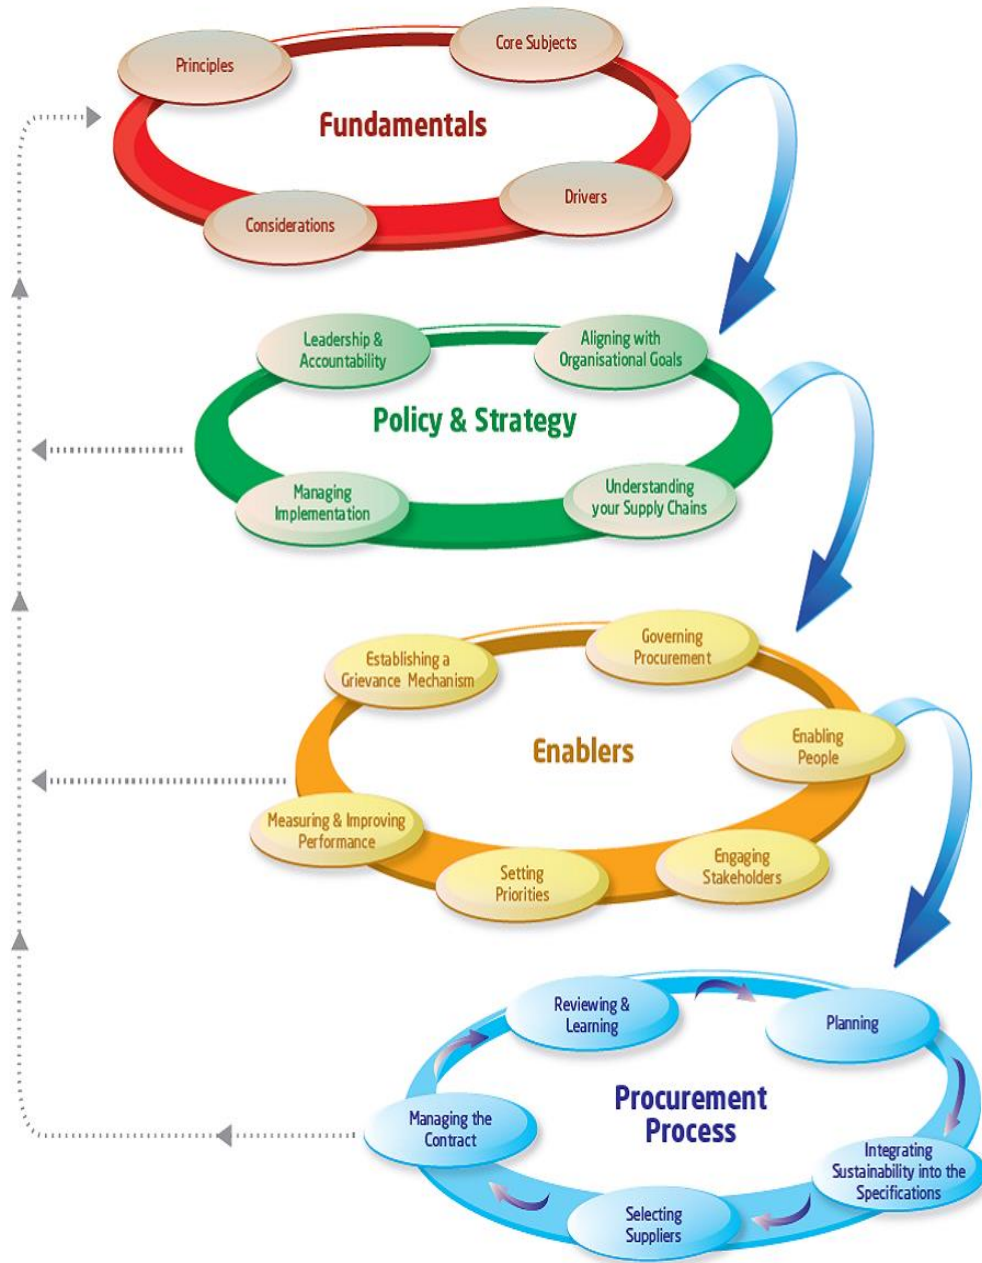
Principles

Core Subjects

Fundamentals

Considerations

Drivers

Leadership & Accountability

Aligning with Organisational Goals

Policy & Strategy

Managing Implementation

Understanding your Supply Chains

Establishing a Grievance Mechanism

Governing Procurement

Enablers

Enabling People

Measuring & Improving Performance

Setting Priorities

Engaging Stakeholders

Reviewing & Learning

Planning

Procurement Process

Managing the Contract

Integrating Sustainability into the Specifications

Selecting Suppliers